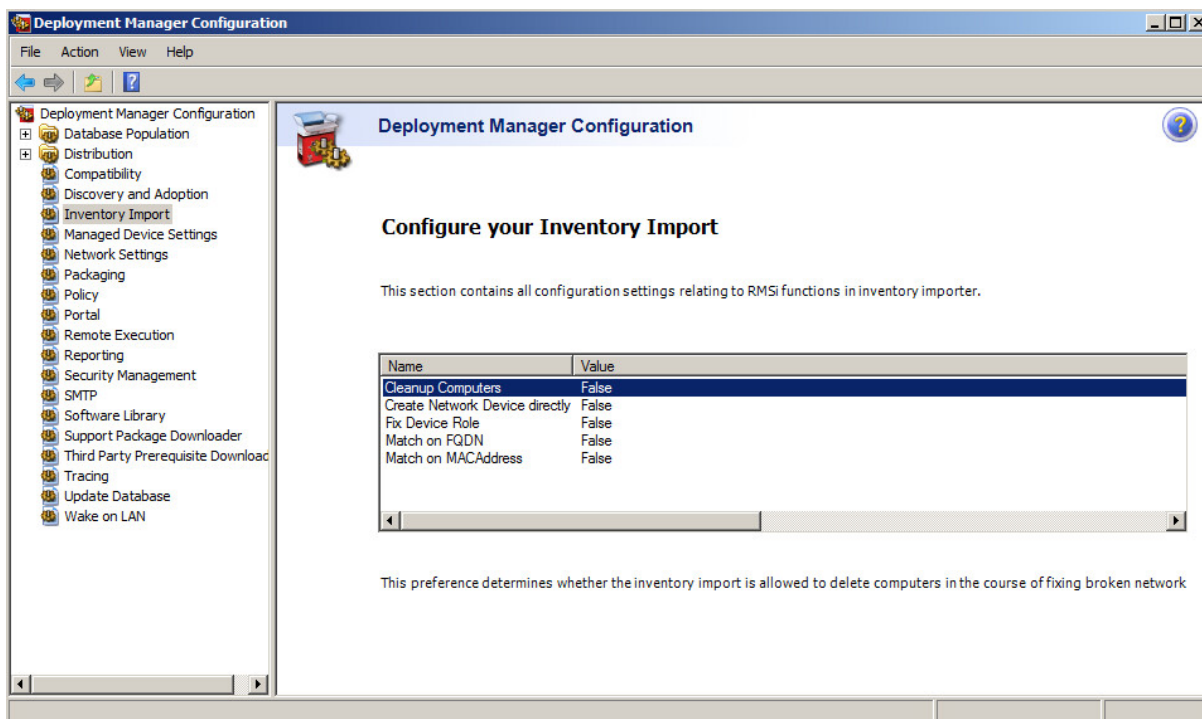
Deployment Manager Configuration

File Action View Help

Deployment Manager Configuration
Database Population
Distribution
Compatibility
Discovery and Adoption
Inventory Import
Managed Device Settings
Network Settings
Packaging
Policy
Portal
Remote Execution
Reporting
Security Management
SMTP
Software Library
Support Package Downloader
Third Party Prerequisite Downloac
Tracing
Update Database
Wake on LAN

Deployment Manager Configuration

Configure your Inventory Import

This section contains all configuration settings relating to RMSi functions in inventory importer.

| Name | Value |
|---|---|
| Cleanup Computers | False |
| Create Network Device directly | False |
| Fix Device Role | False |
| Match on FQDN | False |
| Match on MACAddress | False |

This preference determines whether the inventory import is allowed to delete computers in the course of fixing broken network